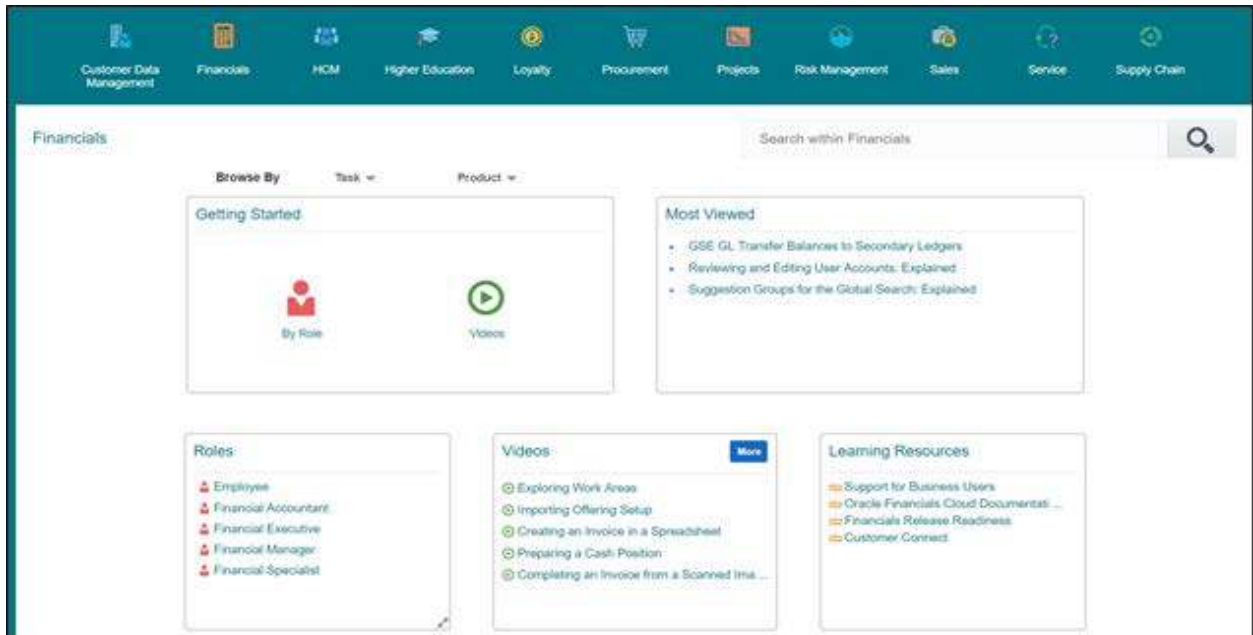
Customer Data Management
Financials
HCM
Higher Education
Loyalty
Procurement
Projects
Risk Management
Sales
Service
Supply Chain

Financials

Search within Financials

Browse By
Task
Product

Getting Started

By Role
Videos

Most Viewed

- GSE GL Transfer Balances to Secondary Ledgers
- Reviewing and Editing User Accounts: Explained
- Suggestion Groups for the Global Search: Explained

Roles

Employee
Financial Accountant
Financial Executive
Financial Manager
Financial Specialist

Videos

More

Exploring Work Areas
Importing Offering Setup
Creating an Invoice in a Spreadsheet
Preparing a Cash Position
Completing an Invoice from a Scanned Ima...

Learning Resources

Support for Business Users
Oracle Financials Cloud Documentati...
Financials Release Readiness
Customer Connect